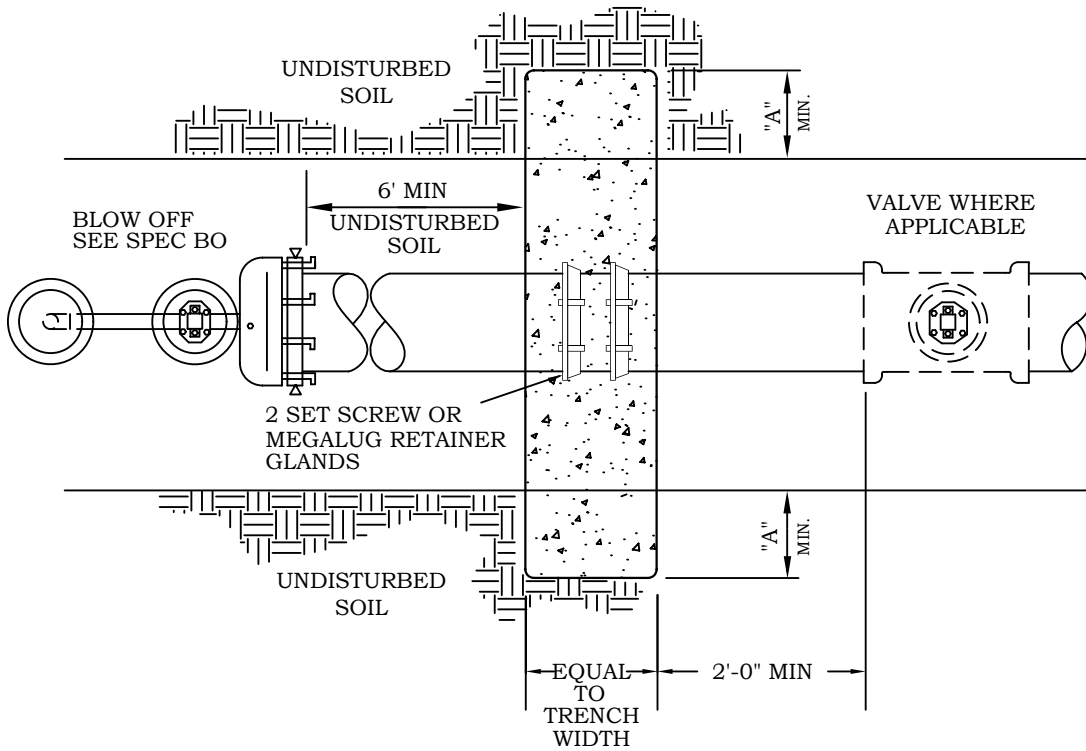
UNDISTURBED SOIL

"A" MIN.

6' MIN

UNDISTURBED SOIL

BLOW OFF SEE SPEC BO

VALVE WHERE APPLICABLE

2 SET SCREW OR MEGALUG RETAINER GLANDS

"A" MIN.

UNDISTURBED SOIL

EQUAL TO TRENCH WIDTH

2'-0" MIN